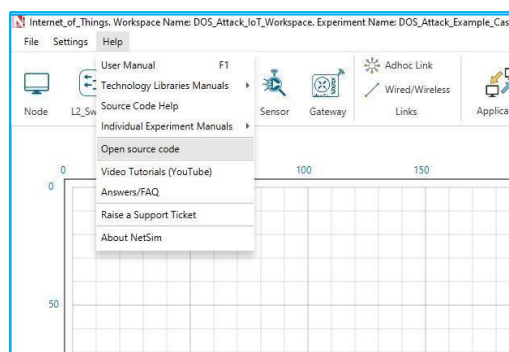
Internet_of_Things. Workspace Name: DOS_Attack_IoT_Workspace. Experiment Name: DOS_Attack_Example_Cas

File Settings Help

User Manual F1
Technology Libraries Manuals
Source Code Help
Individual Experiment Manuals
Open source code
Video Tutorials (YouTube)
Answers/FAQ
Raise a Support Ticket
About NetSim

Node L2_Sw Sensor Gateway Adhoc Link Wired/Wireless Links Applica

0 100 150
0
50